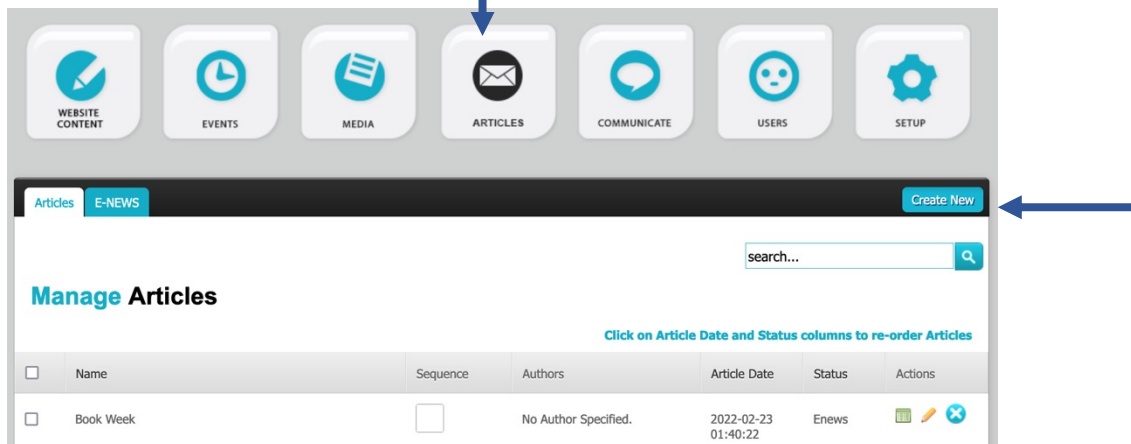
WEBSITE CONTENT
EVENTS
MEDIA
ARTICLES
COMMUNICATE
USERS
SETUP

Articles
E-NEWS
Create New

search...

Manage Articles

Click on Article Date and Status columns to re-order Articles

| ☐ | Name | Sequence | Authors | Article Date | Status | Actions |
|---|---|---|---|---|---|---|
| ☐ | Book Week | | No Author Specified. | 2022-02-23 01:40:22 | Enews | |